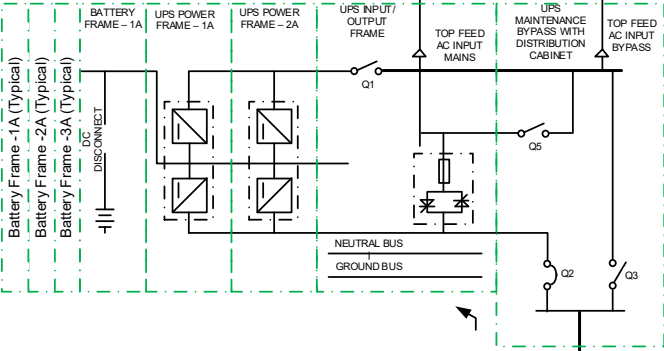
Battery Frame -1A (Typical)
Battery Frame -2A (Typical)
Battery Frame -3A (Typical)

BATTERY FRAME – 1A

DC DISCONNECT

UPS POWER FRAME – 1A

UPS POWER FRAME – 2A

UPS INPUT/ OUTPUT FRAME

TOP FEED AC INPUT MAINS

UPS MAINTENANCE BYPASS WITH DISTRIBUTION CABINET

TOP FEED AC INPUT BYPASS

Q1

Q5

NEUTRAL BUS

GROUND BUS

Q2

Q3